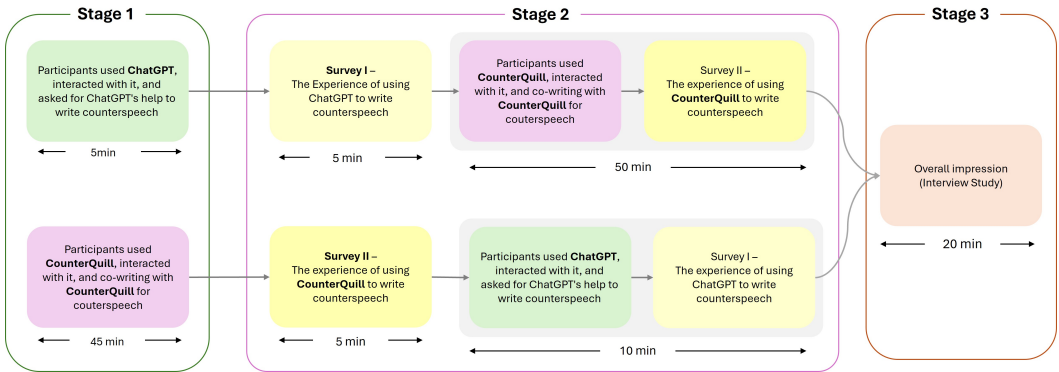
Stage 1

Participants used ChatGPT, interacted with it, and asked for ChatGPT's help to write counterspeech

5min

Participants used CounterQuill, interacted with it, and co-writing with CounterQuill for couterspeech

45 min

Stage 2

Survey I – The Experience of using ChatGPT to write counterspeech

5 min

Participants used CounterQuill, interacted with it, and co-writing with CounterQuill for couterspeech

Survey II – The experience of using CounterQuill to write counterspeech

50 min

Survey II – The experience of using CounterQuill to write counterspeech

5 min

Participants used ChatGPT, interacted with it, and asked for ChatGPT's help to write counterspeech

Survey I – The experience of using ChatGPT to write counterspeech

10 min

Stage 3

Overall impression (Interview Study)

20 min